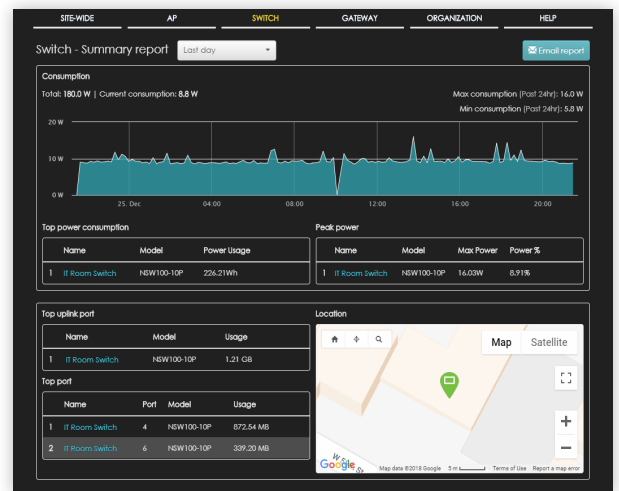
SITE-WIDE AP SWITCH GATEWAY ORGANIZATION HELP

Switch - Summary report Last day

Email report

Consumption

Total: 180.0 W | Current consumption: 8.8 W

Max consumption (Past 24hr): 16.0 W

Min consumption (Past 24hr): 5.8 W

20 W
10 W
0 W

25. Dec 04:00 08:00 12:00 16:00 20:00

Top power consumption

| | Name | Model | Power Usage |
|---|---|---|---|
| 1 | IT Room Switch | NSW100-10P | 226.21Wh |

Peak power

| | Name | Model | Max Power | Power % |
|---|---|---|---|---|
| 1 | IT Room Switch | NSW100-10P | 16.03W | 8.91% |

Top uplink port

| | Name | Model | Usage |
|---|---|---|---|
| 1 | IT Room Switch | NSW100-10P | 1.21 GB |

Top port

| | Name | Port | Model | Usage |
|---|---|---|---|---|
| 1 | IT Room Switch | 4 | NSW100-10P | 872.54 MB |
| 2 | IT Room Switch | 6 | NSW100-10P | 339.20 MB |

Location

Map Satellite

+
−

Google Map data ©2018 Google 5 m Terms of Use Report a map error